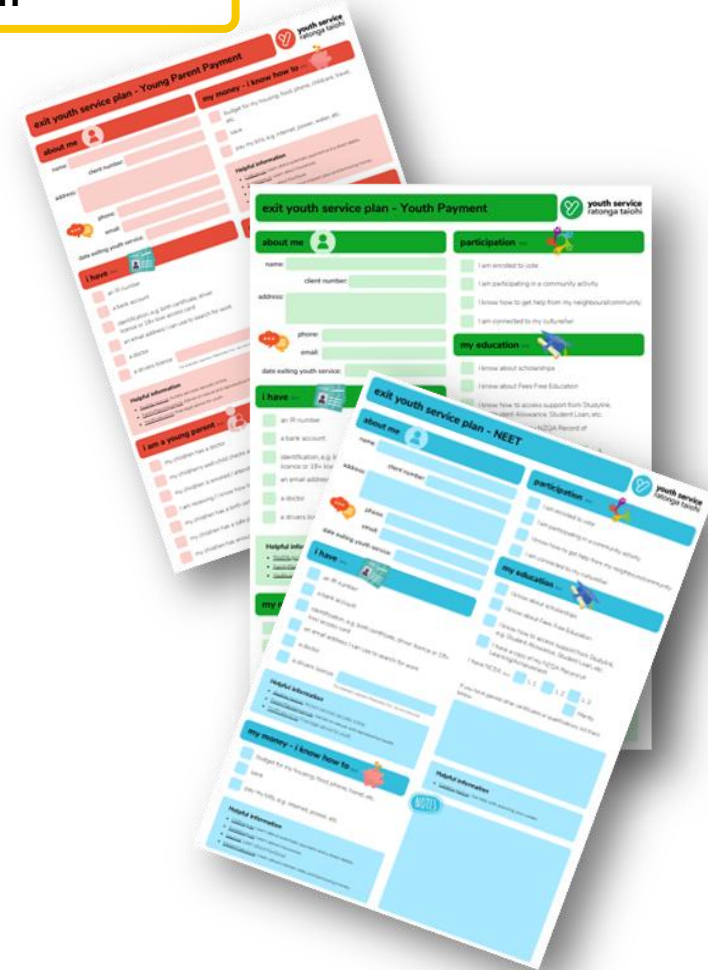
exit youth service plan - Young Parent Payment

youth service
ratonga taiohi

about me

name:

client number:

address:

phone:

email:

date exiting youth service:

i have ...

an IR number

a bank account

identification, e.g. birth certificate, driver licence or 18+ (illegible)

an email address I can use to search for work

a doctor

a drivers licence

Helpful information

i am a young parent ...

my money - i know how to ...

budget for my housing, food, phone, childcare, travel, etc.

save

pay my bills e.g. internet, power, water, etc.

Helpful information

exit youth service plan - Youth Payment

youth service
ratonga taiohi

about me

name:

client number:

address:

phone:

email:

date exiting youth service:

i have ...

an IR number

a bank account

identification, e.g. b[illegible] licence or 18+ (illegible)

an email address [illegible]

a doctor

a drivers lic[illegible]

Helpful info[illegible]

participation ...

I am enrolled to vote

I am participating in a community activity

I know how to get help from my neighbourhood/community

I am connected to my culture/iwi

my education ...

I know about scholarships

I know about Fees Free Education

I know how to access support from StudyLink, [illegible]tudent Allowance, Student Loan, etc.

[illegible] NZQA Record of

exit youth service plan - NEET

youth service
ratonga taiohi

about me

name:

client number:

address:

phone:

email:

date exiting youth service:

i have ...

an IR number

a bank account

identification, e.g. birth certificate, driver licence or 18+ (illegible)

an email address I can use to search for work

a doctor

a drivers licence

Helpful information

participation ...

I am enrolled to vote

I am participating in a community activity

I know how to get help from my neighbourhood/community

I am connected to my culture/iwi

my education ...

I know about scholarships

I know about Fees Free Education

I know how to access support from StudyLink, e.g. Student Allowance, Student Loan, etc.

I have a copy of my NZQA Record of Learning/Achievement

I have NCEA

L1

L2

L3

Helpful information

my money - i know how to ...

budget for my housing, food, phone, travel, etc.

save

pay my bills, e.g. internet, power, etc.

Helpful information

NOTES